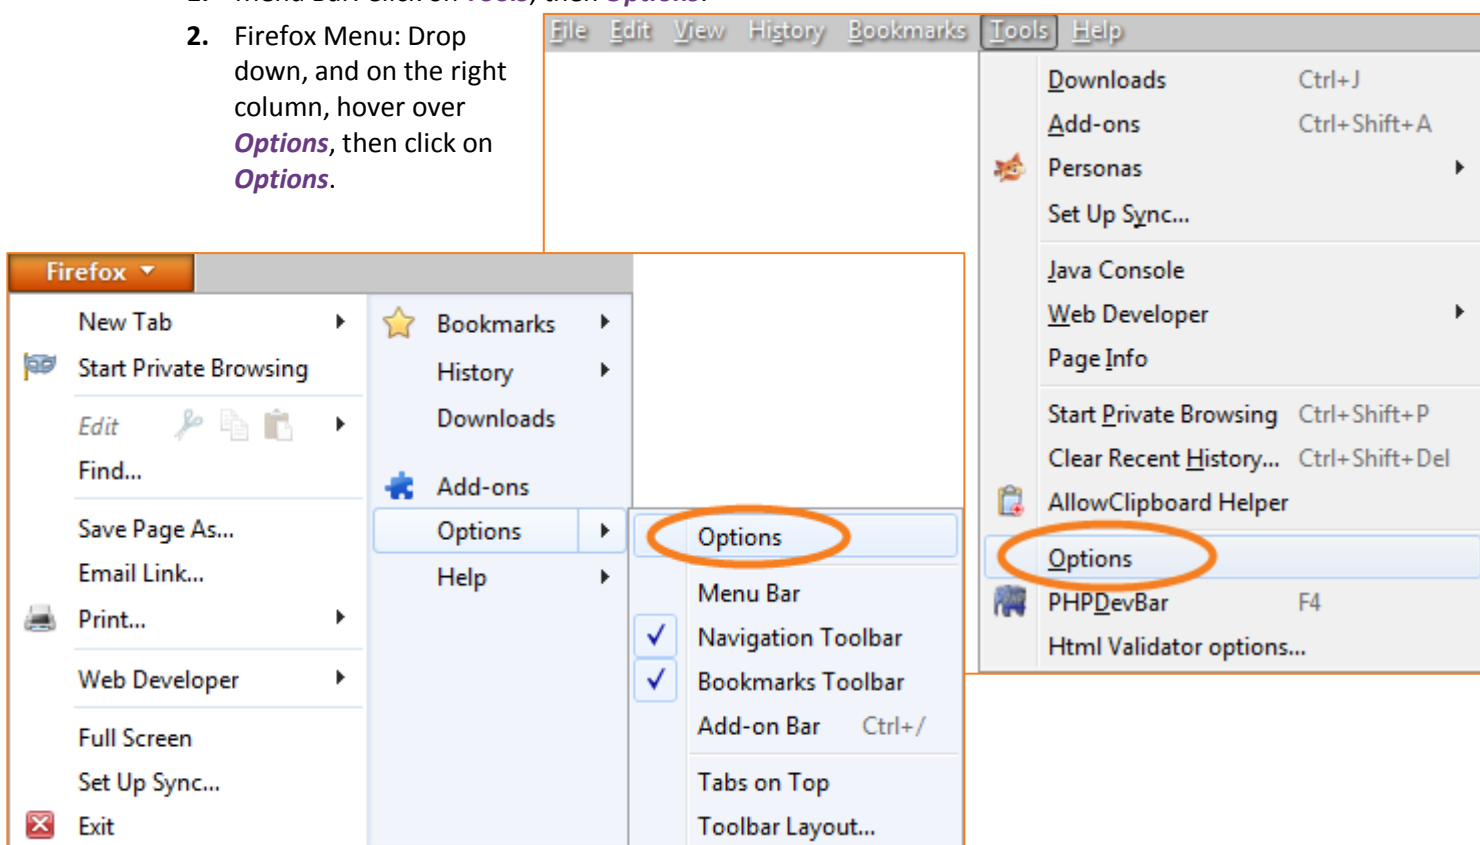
2. Firefox Menu: Drop down, and on the right column, hover over *Options*, then click on *Options*.

File Edit View History Bookmarks Tools Help

Downloads Ctrl+J
Add-ons Ctrl+Shift+A
Personas
Set Up Sync...
Java Console
Web Developer
Page Info
Start Private Browsing Ctrl+Shift+P
Clear Recent History... Ctrl+Shift+Del
AllowClipboard Helper
Options
PHPDevBar F4
Html Validator options...

Firefox

New Tab
Start Private Browsing
Edit
Find...
Save Page As...
Email Link...
Print...
Web Developer
Full Screen
Set Up Sync...
Exit

Bookmarks
History
Downloads
Add-ons
Options
Help

Options
Menu Bar
Navigation Toolbar
Bookmarks Toolbar
Add-on Bar Ctrl+/
Tabs on Top
Toolbar Layout...